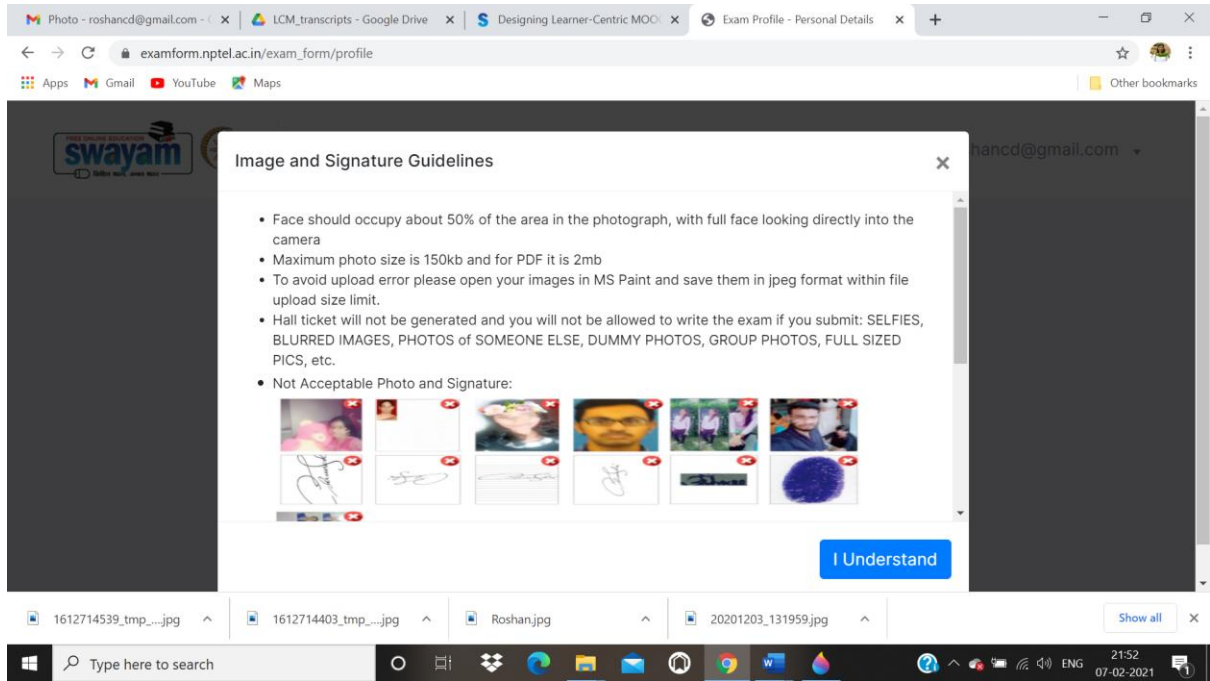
Photo - roshancd@gmail.com - ×
LCM_transcripts - Google Drive ×
Designing Learner-Centric MOO ×
Exam Profile - Personal Details ×
+

examform.nptel.ac.in/exam_form/profile

Apps Gmail YouTube Maps
Other bookmarks

swayam
hancd@gmail.com

Image and Signature Guidelines ×

• Face should occupy about 50% of the area in the photograph, with full face looking directly into the camera
• Maximum photo size is 150kb and for PDF it is 2mb
• To avoid upload error please open your images in MS Paint and save them in jpeg format within file upload size limit.
• Hall ticket will not be generated and you will not be allowed to write the exam if you submit: SELFIES, BLURRED IMAGES, PHOTOS of SOMEONE ELSE, DUMMY PHOTOS, GROUP PHOTOS, FULL SIZED PICS, etc.
• Not Acceptable Photo and Signature:

I Understand

1612714539_tmp_....jpg
1612714403_tmp_....jpg
Roshan.jpg
20201203_131959.jpg
Show all ×

Type here to search
ENG 21:52 07-02-2021